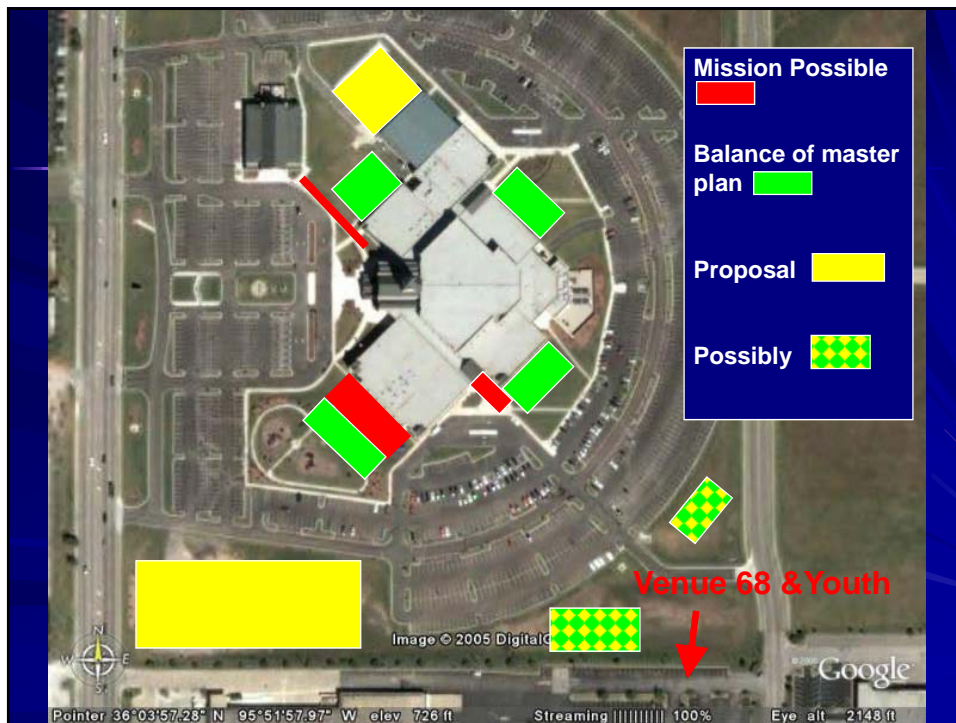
Mission Possible

Balance of master plan

Proposal

Possibly

Venue 68 &Youth

Image © 2005 DigitalG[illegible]

N
S
W
E

©2005
Google

Pointer 36°03'57.28" N 95°51'57.97" W elev 726 ft

Streaming |||||||||| 100%

Eye alt 2148 ft